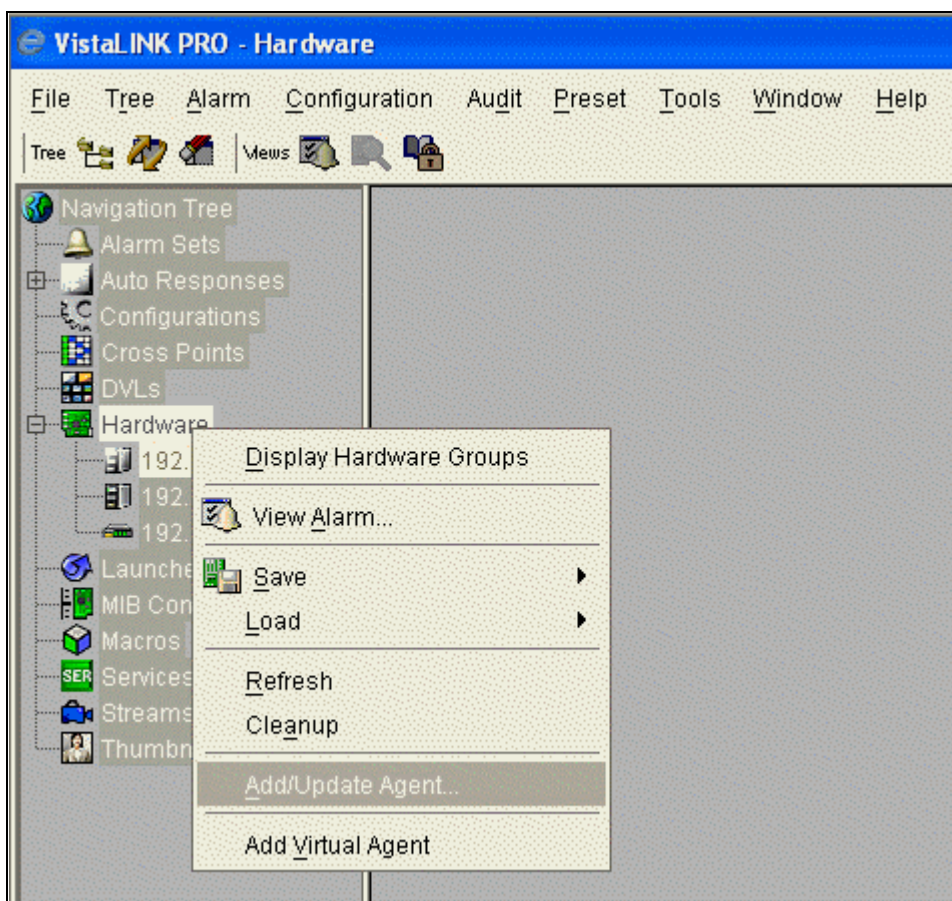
VistaLINK PRO - Hardware

File Tree Alarm Configuration Audit Preset Tools Window Help

Tree Views

Navigation Tree
Alarm Sets
Auto Responses
Configurations
Cross Points
DVLs
Hardware
192.
192.
192.
Launche
MIB Con
Macros
Services
Streams
Thumbn

Display Hardware Groups
View Alarm...
Save
Load
Refresh
Cleanup
Add/Update Agent...
Add Virtual Agent